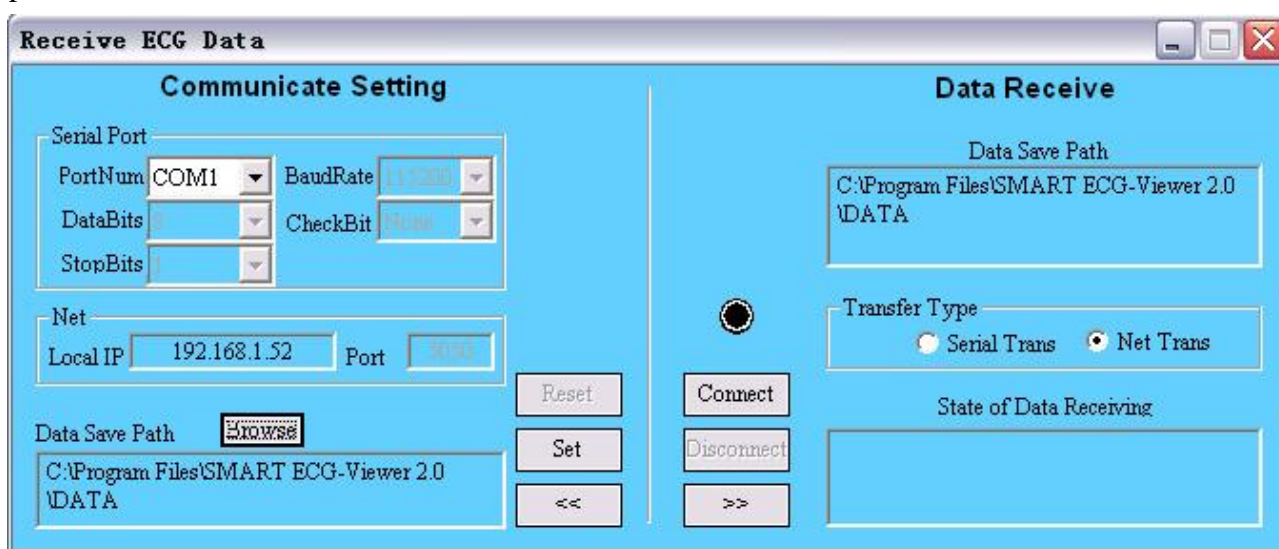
Receive ECG Data

Communicate Setting

Serial Port
PortNum COM1
BaudRate 115200
DataBits 8
CheckBit None
StopBits 1

Net
Local IP 192.168.1.52
Port 3030

Data Save Path Browse
C:\Program Files\SMART ECG-Viewer 2.0 \DATA

Reset
Set
<<

Connect
Disconnect
>>

Data Receive

Data Save Path
C:\Program Files\SMART ECG-Viewer 2.0 \DATA

Transfer Type
Serial Trans
Net Trans

State of Data Receiving